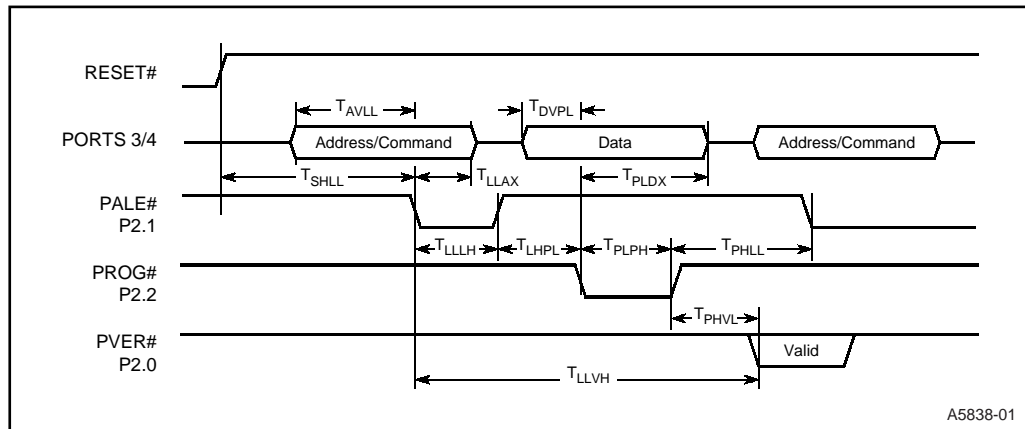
RESET#

$T_{AVLL}$

$T_{DVPL}$

PORTS 3/4

Address/Command

Data

Address/Command

$T_{SHLL}$

$T_{LLAX}$

$T_{PLDX}$

PALE#
P2.1

$T_{LLLH}$

$T_{LHPL}$

$T_{PLPH}$

$T_{PHLL}$

PROG#
P2.2

$T_{PHVL}$

PVER#
P2.0

Valid

$T_{LLVH}$

A5838-01